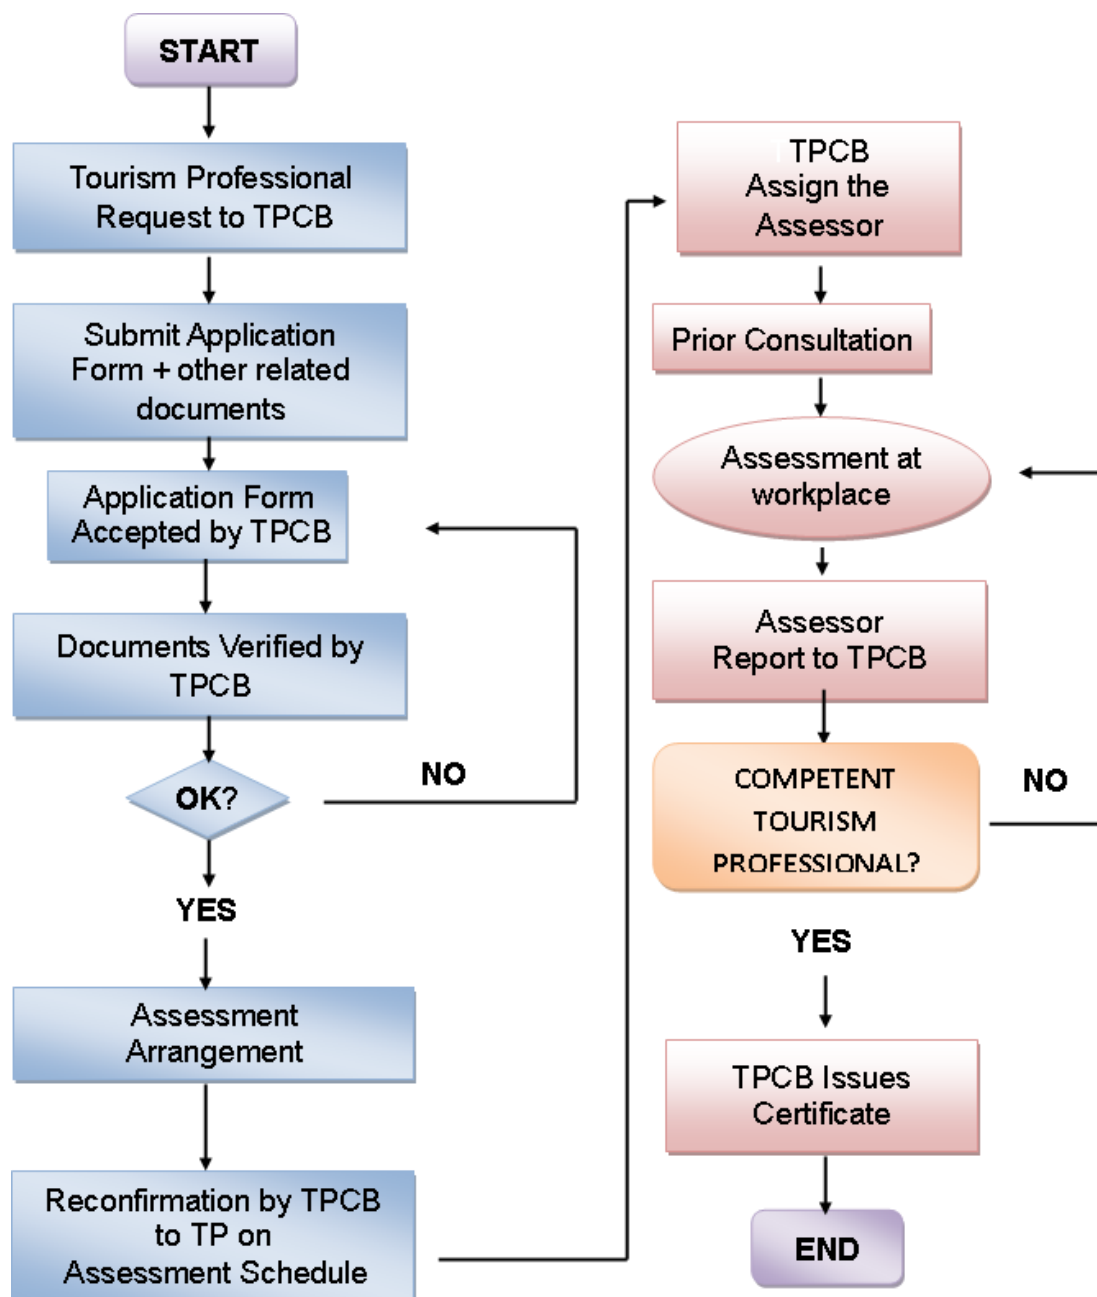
START

Tourism Professional Request to TPCB

Submit Application Form + other related documents

Application Form Accepted by TPCB

Documents Verified by TPCB

OK?

NO

YES

Assessment Arrangement

Reconfirmation by TPCB to TP on Assessment Schedule

TPCB Assign the Assessor

Prior Consultation

Assessment at workplace

Assessor Report to TPCB

COMPETENT TOURISM PROFESSIONAL?

NO

YES

TPCB Issues Certificate

END